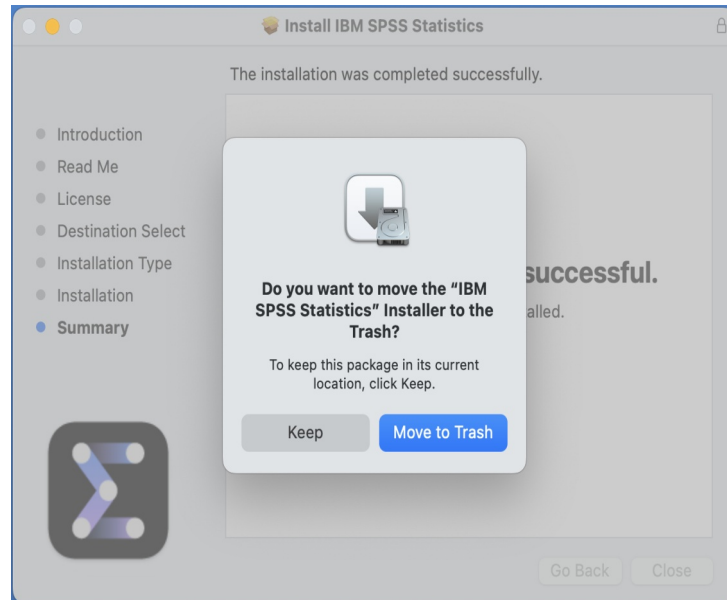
Install IBM SPSS Statistics

The installation was completed successfully.

Introduction
Read Me
License
Destination Select
Installation Type
Installation
Summary

successful.
alled.

Do you want to move the "IBM SPSS Statistics" Installer to the Trash?

To keep this package in its current location, click Keep.

Keep
Move to Trash

Go Back
Close